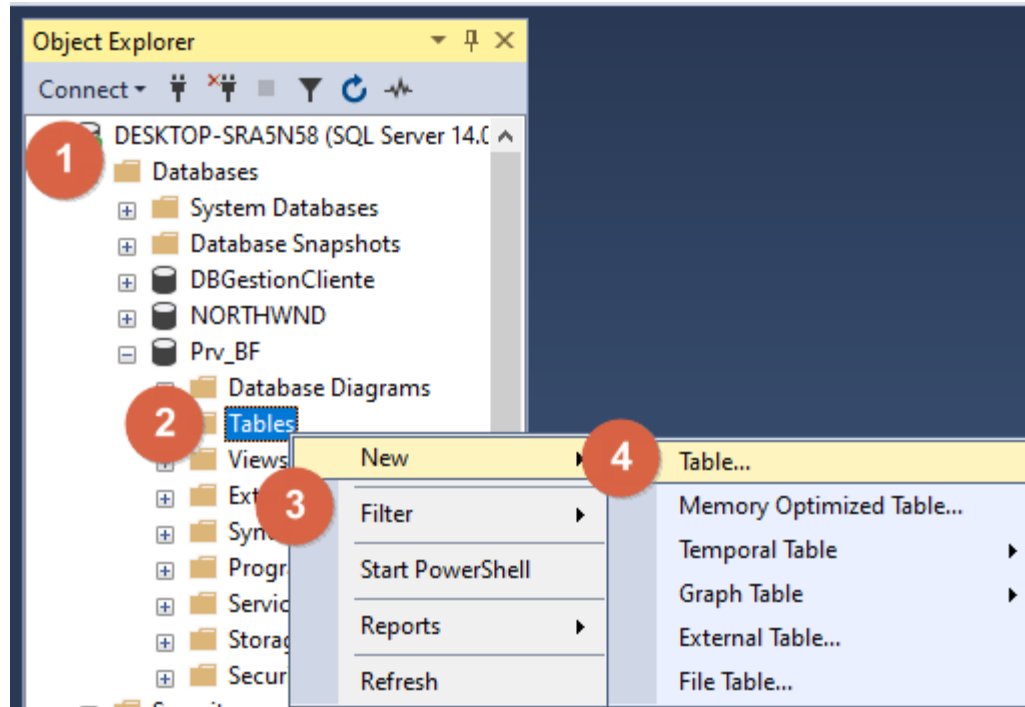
Object Explorer

Connect

DESKTOP-SRA5N58 (SQL Server 14.0

1

Databases

System Databases

Database Snapshots

DBGestionCliente

NORTHWND

Prv_BF

Database Diagrams

2

Tables

Views

Ext

Syn

Progr

Servic

Storag

Secur

3

New

Filter

Start PowerShell

Reports

Refresh

4

Table...

Memory Optimized Table...

Temporal Table

Graph Table

External Table...

File Table...